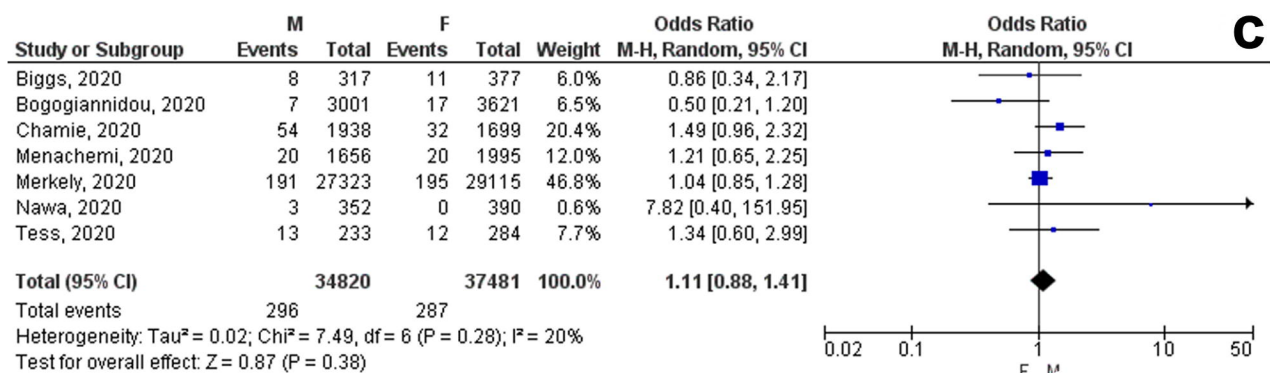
C

| Study or Subgroup | M Events | M Total | F Events | F Total | Weight | Odds Ratio M-H, Random, 95% CI |
|---|---|---|---|---|---|---|
| Biggs, 2020 | 8 | 317 | 11 | 377 | 6.0% | 0.86 [0.34, 2.17] |
| Bogogiannidou, 2020 | 7 | 3001 | 17 | 3621 | 6.5% | 0.50 [0.21, 1.20] |
| Chamie, 2020 | 54 | 1938 | 32 | 1699 | 20.4% | 1.49 [0.96, 2.32] |
| Menachemi, 2020 | 20 | 1656 | 20 | 1995 | 12.0% | 1.21 [0.65, 2.25] |
| Merkely, 2020 | 191 | 27323 | 195 | 29115 | 46.8% | 1.04 [0.85, 1.28] |
| Nawa, 2020 | 3 | 352 | 0 | 390 | 0.6% | 7.82 [0.40, 151.95] |
| Tess, 2020 | 13 | 233 | 12 | 284 | 7.7% | 1.34 [0.60, 2.99] |
| Total (95% CI) | | 34820 | | 37481 | 100.0% | 1.11 [0.88, 1.41] |
| Total events | 296 | | 287 | | | |

Heterogeneity: Tau² = 0.02; Chi² = 7.49, df = 6 (P = 0.28); I² = 20%
Test for overall effect: Z = 0.87 (P = 0.38)

Odds Ratio
M-H, Random, 95% CI

0.02 0.1 1 10 50
F M